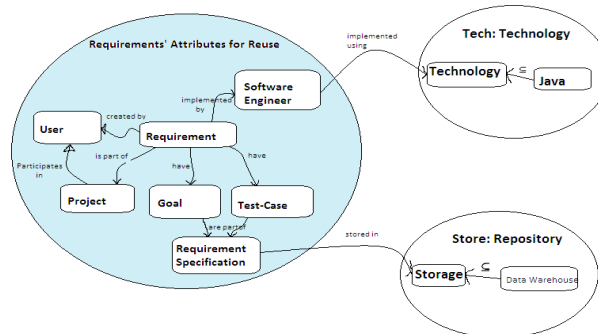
Requirements' Attributes for Reuse

Software Engineer

implemented by

User

created by

Requirement

is part of

have

have

Participates in

Project

Goal

Test-Case

are part of

Requirement Specification

implemented using

Tech: Technology

Technology

$\subseteq$

Java

stored in

Store: Repository

Storage

$\subseteq$

Data Warehouse